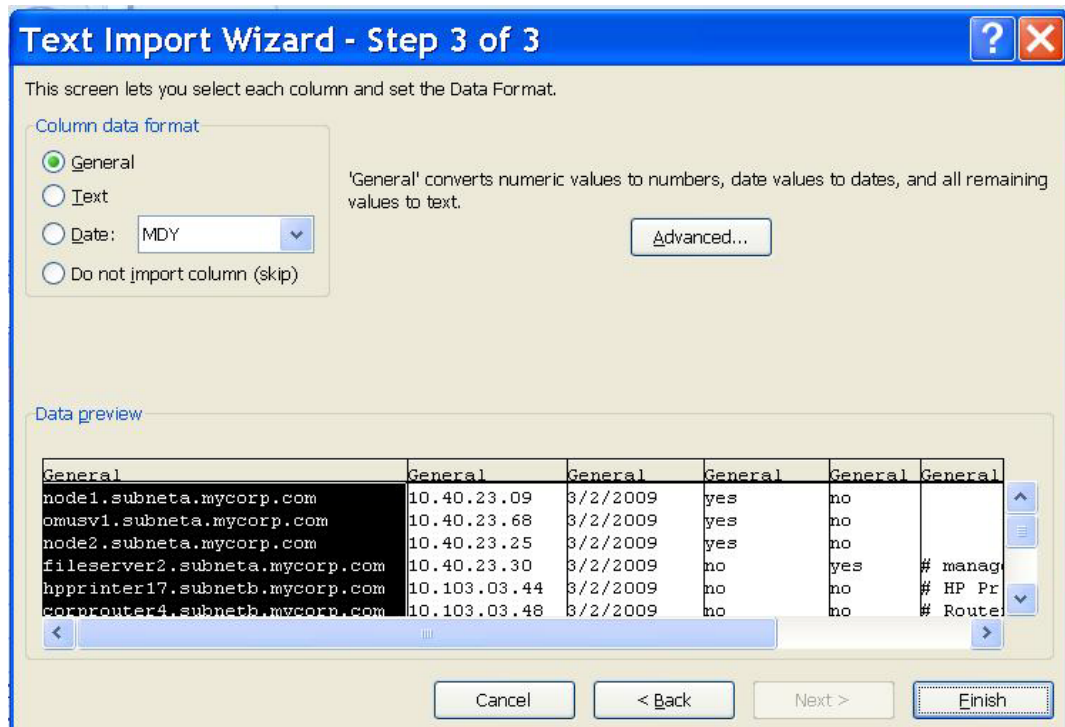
Text Import Wizard - Step 3 of 3

This screen lets you select each column and set the Data Format.

Column data format

General

Text

Date: MDY

Do not import column (skip)

'General' converts numeric values to numbers, date values to dates, and all remaining values to text.

Advanced...

Data preview

| General | General | General | General | General | General |
|---|---|---|---|---|---|
| node1.subneta.mycorp.com | 10.40.23.09 | 3/2/2009 | yes | no | |
| omusv1.subneta.mycorp.com | 10.40.23.68 | 3/2/2009 | yes | no | |
| node2.subneta.mycorp.com | 10.40.23.25 | 3/2/2009 | yes | no | |
| fileserver2.subneta.mycorp.com | 10.40.23.30 | 3/2/2009 | no | yes | # manag |
| hpprinter17.subnetb.mycorp.com | 10.103.03.44 | 3/2/2009 | no | no | # HP Pr |
| corprouter4.subnetb.mycorp.com | 10.103.03.48 | 3/2/2009 | no | no | # Route |

Cancel

< Back

Next >

Finish